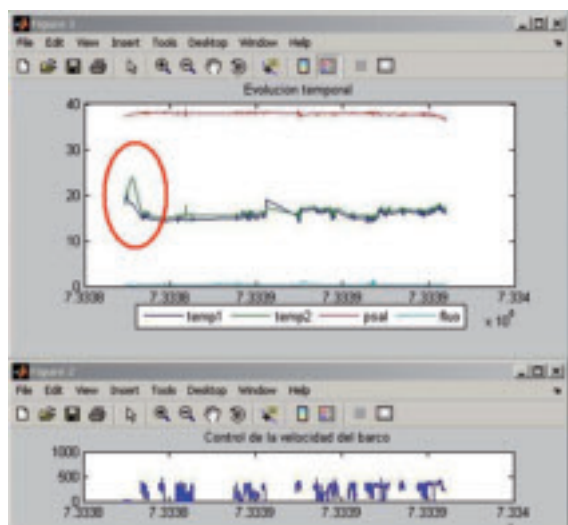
Figure 1

File Edit View Insert Tools Desktop Window Help

Evolucion temporal

40

30

20

10

0

7.3338 7.3338 7.3339 7.3339 7.3339 7.334

$\times 10^5$

temp1 temp2 psal fluo

Figure 2

File Edit View Insert Tools Desktop Window Help

Control de la velocidad del barco

1000

500

0

7.3338 7.3338 7.3339 7.3339 7.3339 7.334